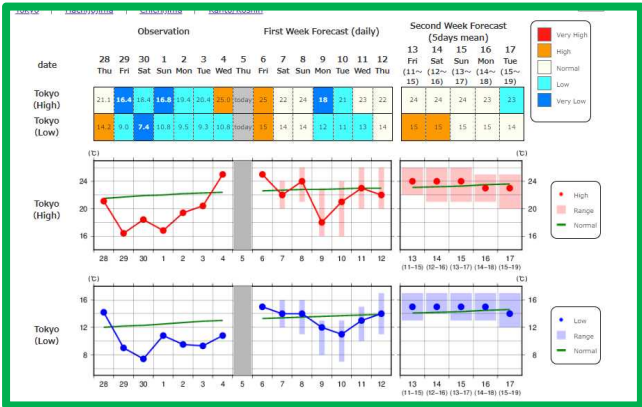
Tokyo | Hachijyima | Chichijima | Kanto-Koshin

| date | 28 Thu | 29 Fri | 30 Sat | 1 Sun | 2 Mon | 3 Tue | 4 Wed | 5 Thu | 6 Fri | 7 Sat | 8 Sun | 9 Mon | 10 Tue | 11 Wed | 12 Thu | 13 Fri (11~15) | 14 Sat (12~16) | 15 Sun (13~17) | 16 Mon (14~18) | 17 Tue (15~19) |
|---|---|---|---|---|---|---|---|---|---|---|---|---|---|---|---|---|---|---|---|---|
| Tokyo (High) | 21.1 | 16.4 | 18.4 | 16.8 | 19.4 | 20.4 | 25.0 | today | 25 | 22 | 24 | 18 | 21 | 23 | 22 | 24 | 24 | 24 | 23 | 23 |
| Tokyo (Low) | 14.2 | 9.0 | 7.4 | 10.8 | 9.5 | 9.3 | 10.8 | today | 15 | 14 | 14 | 12 | 11 | 13 | 14 | 15 | 15 | 15 | 15 | 14 |

Observation
First Week Forecast (daily)
Second Week Forecast (5days mean)

Very High
High
Normal
Low
Very Low

(℃)
24
20
16
Tokyo (High)

(℃)
24
20
16
High
Range
Normal

28 29 30 1 2 3 4 5 6 7 8 9 10 11 12
13 (11~15) 14 (12~16) 15 (13~17) 16 (14~18) 17 (15~19)

(℃)
16
12
8
Tokyo (Low)

(℃)
16
12
8
Low
Range
Normal

28 29 30 1 2 3 4 5 6 7 8 9 10 11 12
13 (11~15) 14 (12~16) 15 (13~17) 16 (14~18) 17 (15~19)